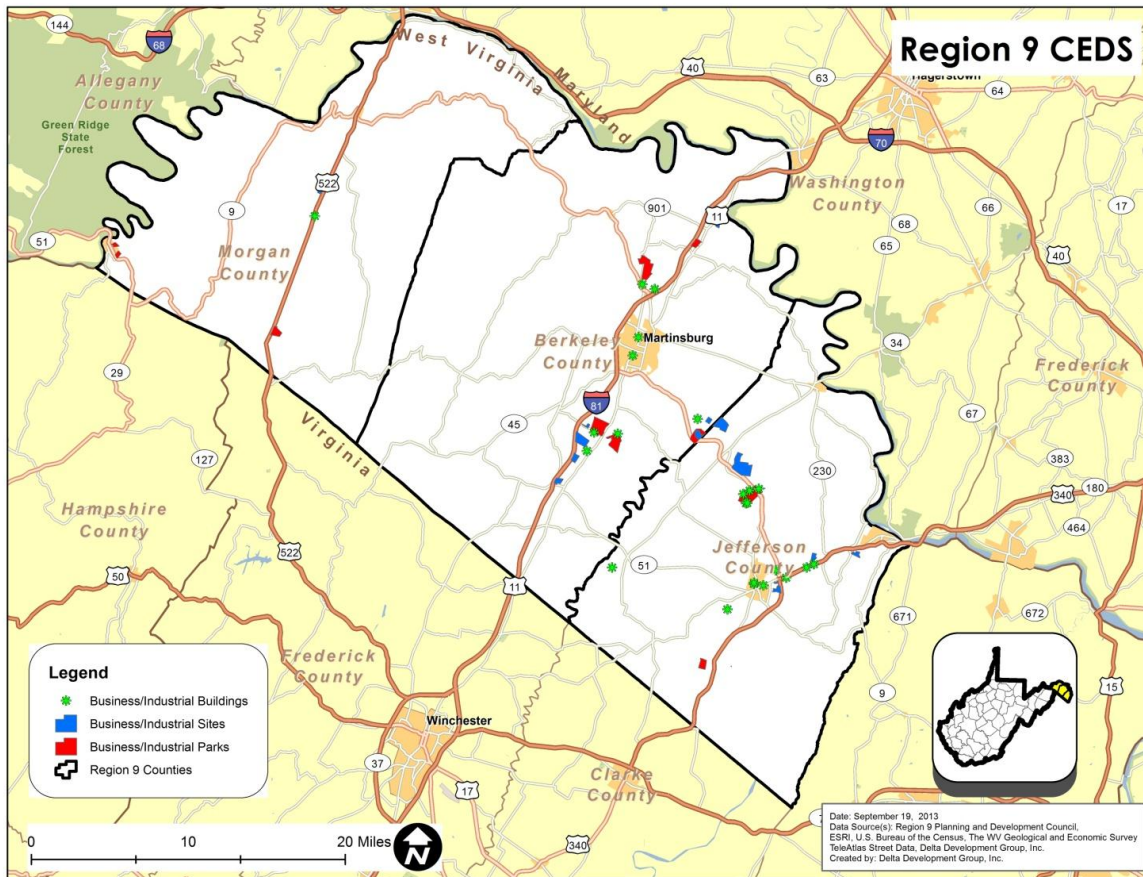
Region 9 CEDS

144
68
West Virginia
Maryland
40
63
Hagerstown
64
Allegany County
Green Ridge State Forest
70
Washington County
522
9
901
11
66
17
51
Morgan County
68
65
40
29
Martinsburg
Berkeley County
34
Frederick County
81
45
67
127
Virginia
230
383
340
180
Hampshire County
464
522
Jefferson County
51
50
11
671
672
Frederick County
9
15
Winchester
37
17
Clarke County
340

Legend
Business/Industrial Buildings
Business/Industrial Sites
Business/Industrial Parks
Region 9 Counties

0
10
20 Miles
N

Date: September 19, 2013
Data Source(s): Region 9 Planning and Development Council, ESRI, U.S. Bureau of the Census, The WV Geological and Economic Survey TeleAtlas Street Data, Delta Development Group, Inc.
Created by: Delta Development Group, Inc.